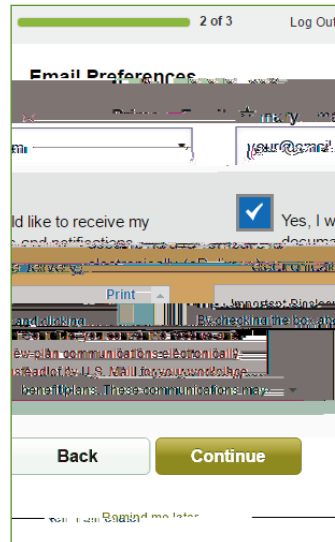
2 of 3

Log Out

Email Preferences

mary

your@email

ld like to receive my

Yes, I w

Print

Important: Please

By checking the box ab

ew plan communications electronically

instead of by U.S. Mail for your workplace

benefit plans. These communications may

Back

Continue

Remind me later